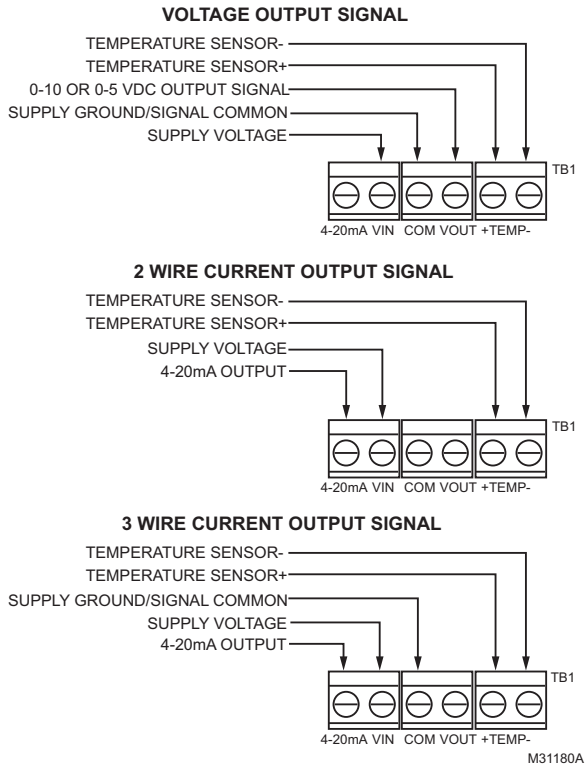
VOLTAGE OUTPUT SIGNAL

TEMPERATURE SENSOR-
TEMPERATURE SENSOR+
0-10 OR 0-5 VDC OUTPUT SIGNAL
SUPPLY GROUND/SIGNAL COMMON
SUPPLY VOLTAGE

TB1

4-20mA VIN COM VOUT +TEMP-

2 WIRE CURRENT OUTPUT SIGNAL

TEMPERATURE SENSOR-
TEMPERATURE SENSOR+
SUPPLY VOLTAGE
4-20mA OUTPUT

TB1

4-20mA VIN COM VOUT +TEMP-

3 WIRE CURRENT OUTPUT SIGNAL

TEMPERATURE SENSOR-
TEMPERATURE SENSOR+
SUPPLY GROUND/SIGNAL COMMON
SUPPLY VOLTAGE
4-20mA OUTPUT

TB1

4-20mA VIN COM VOUT +TEMP-

M31180A